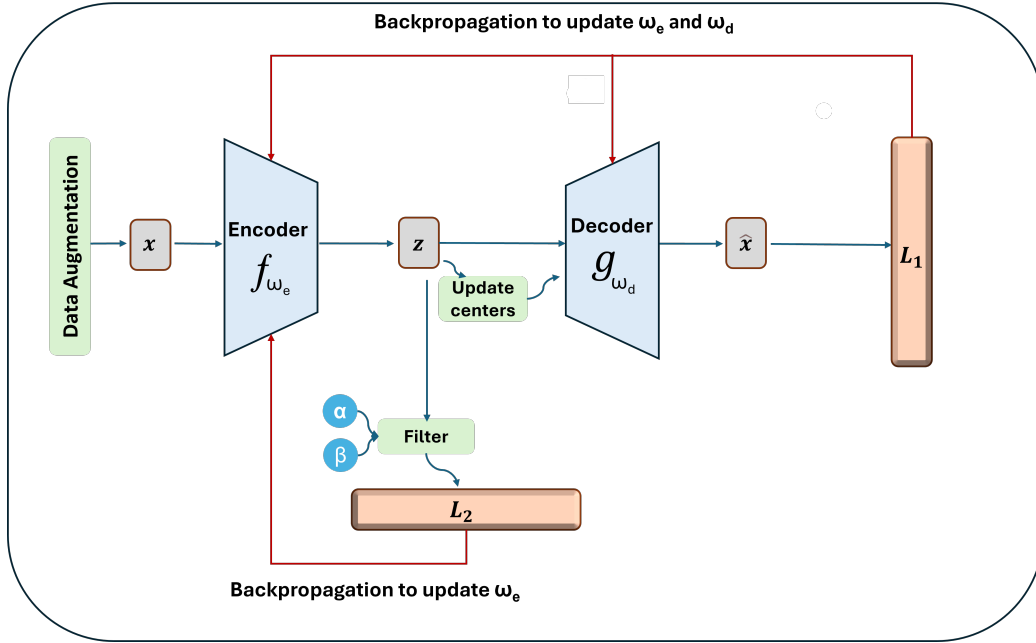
Backpropagation to update $\omega_e$ and $\omega_d$

Data Augmentation

$x$

Encoder
$f_{\omega_e}$

$z$

Update centers

Decoder
$g_{\omega_d}$

$\hat{x}$

$L_1$

α

β

Filter

$L_2$

Backpropagation to update $\omega_e$